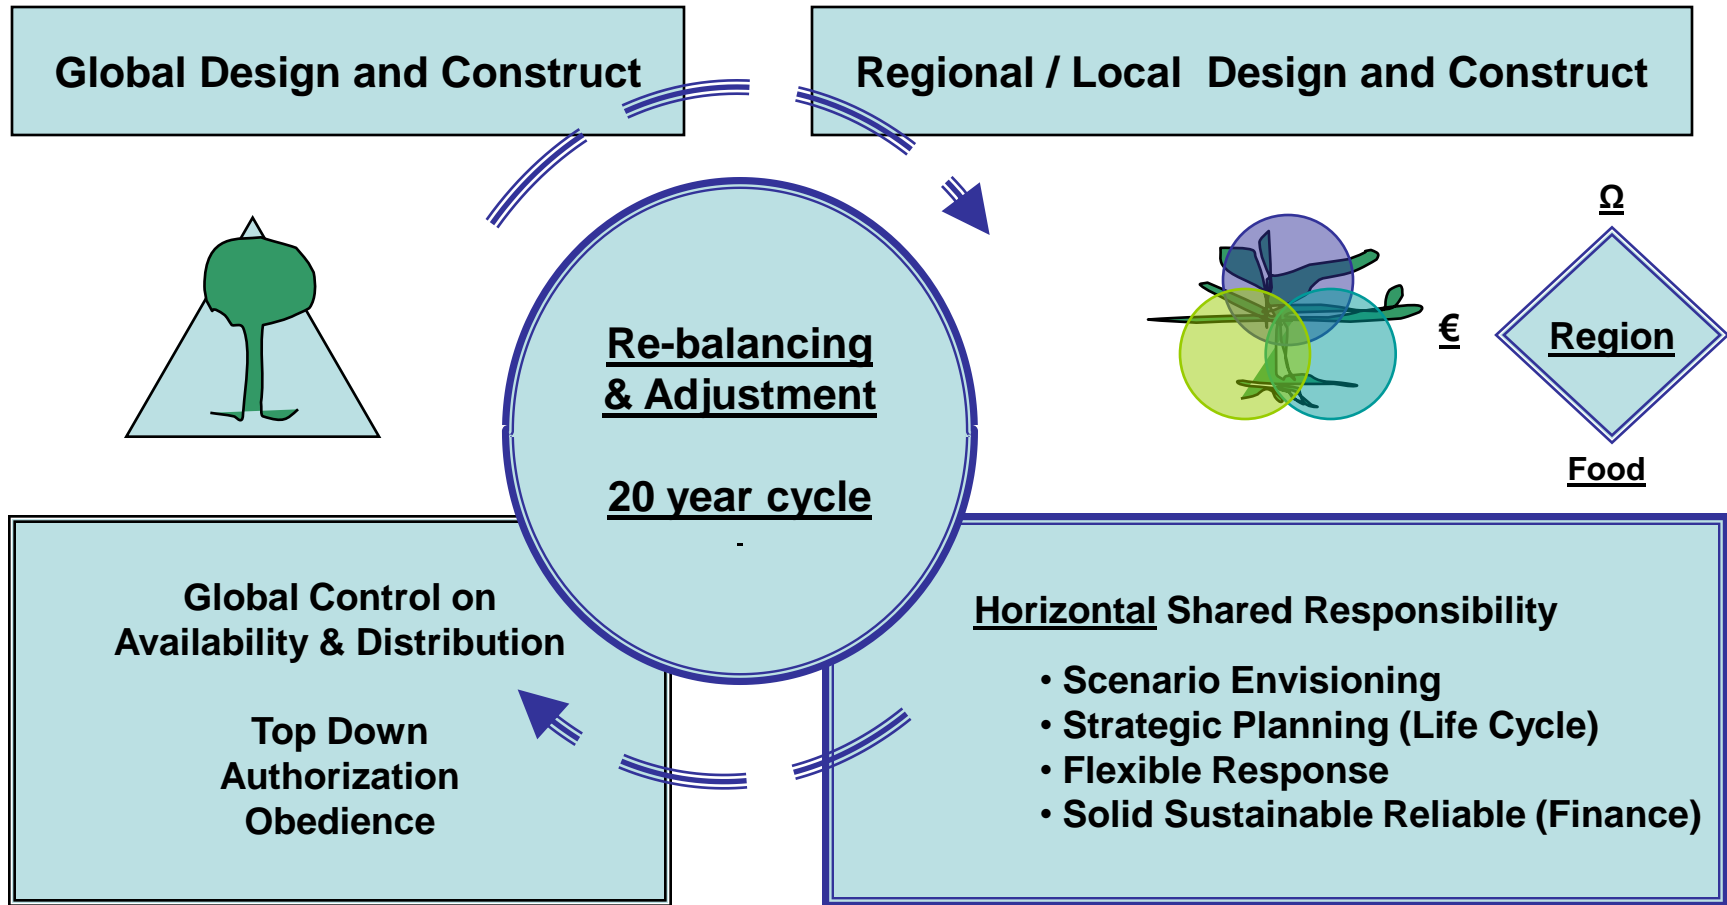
Global Design and Construct

Regional / Local Design and Construct

Re-balancing & Adjustment

20 year cycle

Ω

€

Region

Food

Global Control on Availability & Distribution

Top Down Authorization Obedience

Horizontal Shared Responsibility

• Scenario Envisioning
• Strategic Planning (Life Cycle)
• Flexible Response
• Solid Sustainable Reliable (Finance)